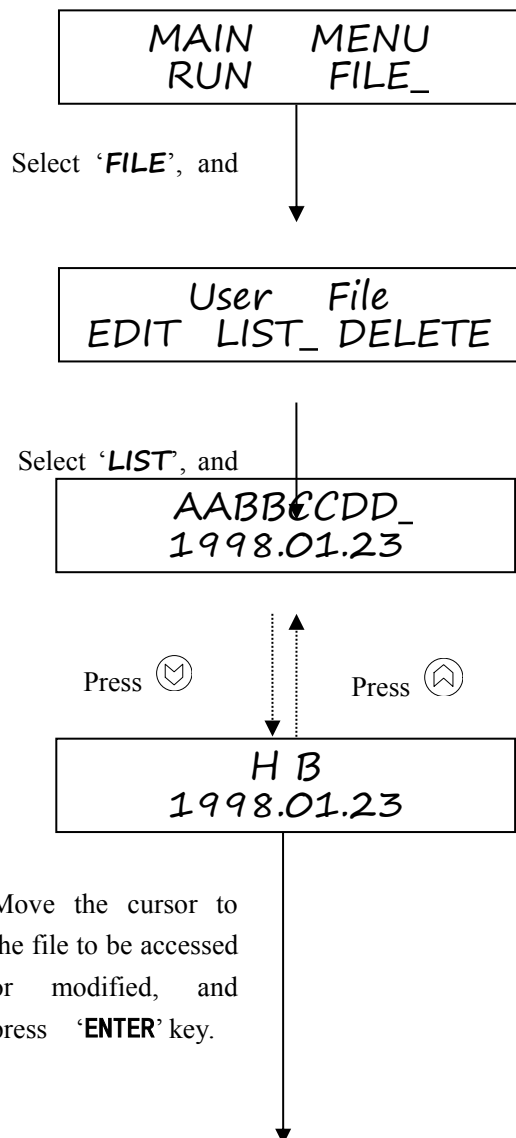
MAIN MENU
RUN FILE_

Select '**FILE**', and

User File
EDIT LIST_ DELETE

Select '**LIST**', and

AABBCCDD_
1998.01.23

Press Ⓜ

Press Ⓐ

H B
1998.01.23

Move the cursor to the file to be accessed or modified, and press '**ENTER**' key.